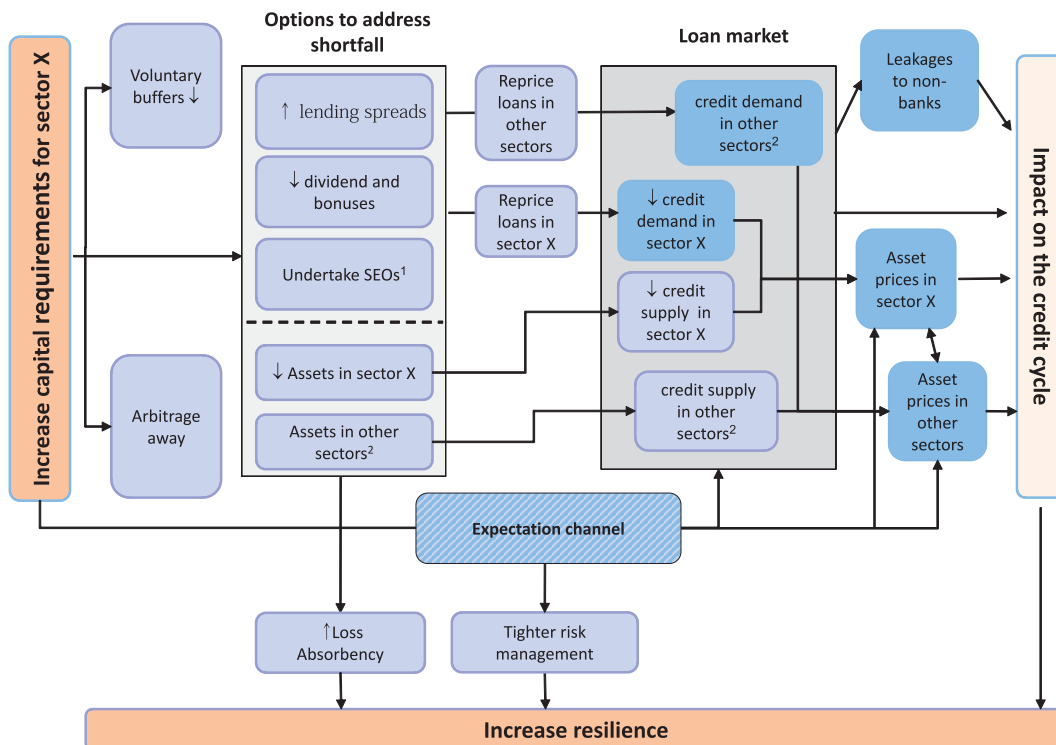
Increase capital requirements for sector X

Voluntary buffers ↓

Arbitrage away

Options to address shortfall

↑ lending spreads

↓ dividend and bonuses

Undertake SEOs$^1$

↓ Assets in sector X

Assets in other sectors$^2$

Reprice loans in other sectors

Reprice loans in sector X

Loan market

credit demand in other sectors$^2$

↓ credit demand in sector X

↓ credit supply in sector X

credit supply in other sectors$^2$

Leakages to non-banks

Asset prices in sector X

Asset prices in other sectors

Impact on the credit cycle

Expectation channel

↑Loss Absorbency

Tighter risk management

Increase resilience